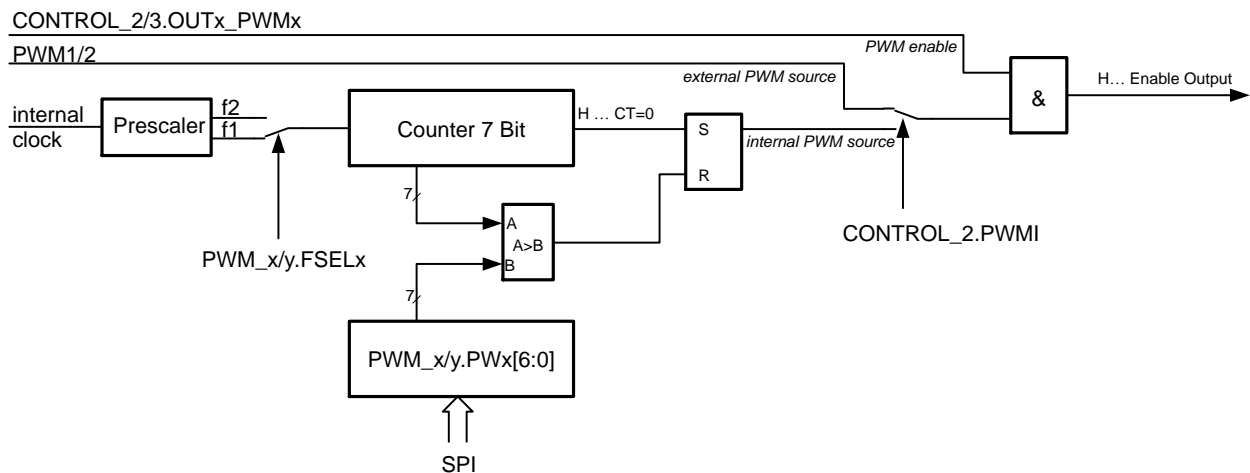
CONTROL_2/3.OUTx_PWMx

PWM1/2

PWM enable

external PWM source

H… Enable Output

&

internal clock

Prescaler

f2

f1

Counter 7 Bit

H … CT=0

S

R

internal PWM source

7

A

A>B

B

CONTROL_2.PWMI

PWM_x/y.FSELx

7

PWM_x/y.PWx[6:0]

SPI